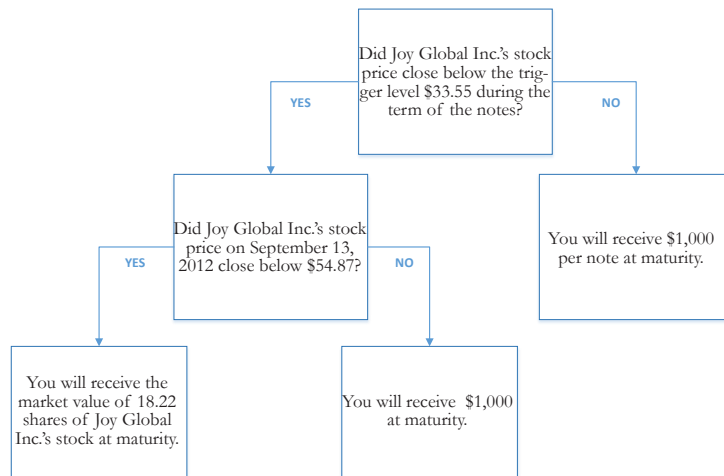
Did Joy Global Inc.'s stock price close below the trigger level $33.55 during the term of the notes?

YES

NO

Did Joy Global Inc.'s stock price on September 13, 2012 close below $54.87?

YES

NO

You will receive $1,000 per note at maturity.

You will receive the market value of 18.22 shares of Joy Global Inc.'s stock at maturity.

You will receive $1,000 at maturity.